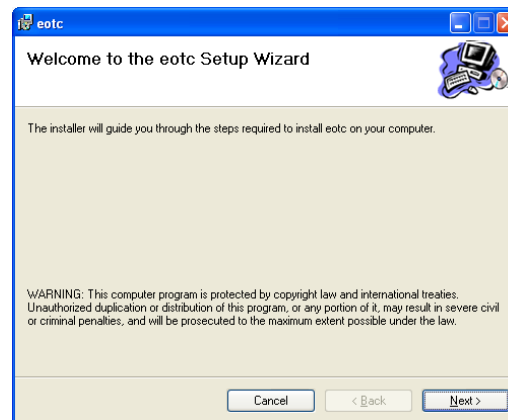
eotc

Welcome to the eotc Setup Wizard

The installer will guide you through the steps required to install eotc on your computer.

WARNING: This computer program is protected by copyright law and international treaties. Unauthorized duplication or distribution of this program, or any portion of it, may result in severe civil or criminal penalties, and will be prosecuted to the maximum extent possible under the law.

Cancel

< Back

Next >